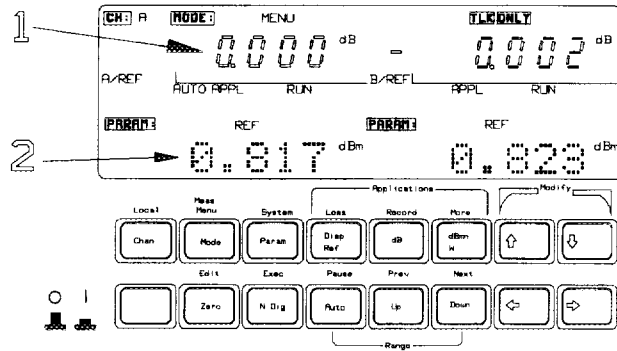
1

CH: A MODE: MENU TLK ONLY

0.000 dB - 0.002 dB

A/REF B/REF

AUTO APPL RUN APPL RUN

PARAM: REF PARAM: REF

2

0.817 dBm 0.823 dBm

Local Meas Menu System Applications Modify

Loss Record More

Chan Mode Param Disp Ref dB dBm W ⇧ ⇩

Edit Exec Pause Prev Next

Zero N Dig Auto Up Down ⇦ ⇨

Range

O I